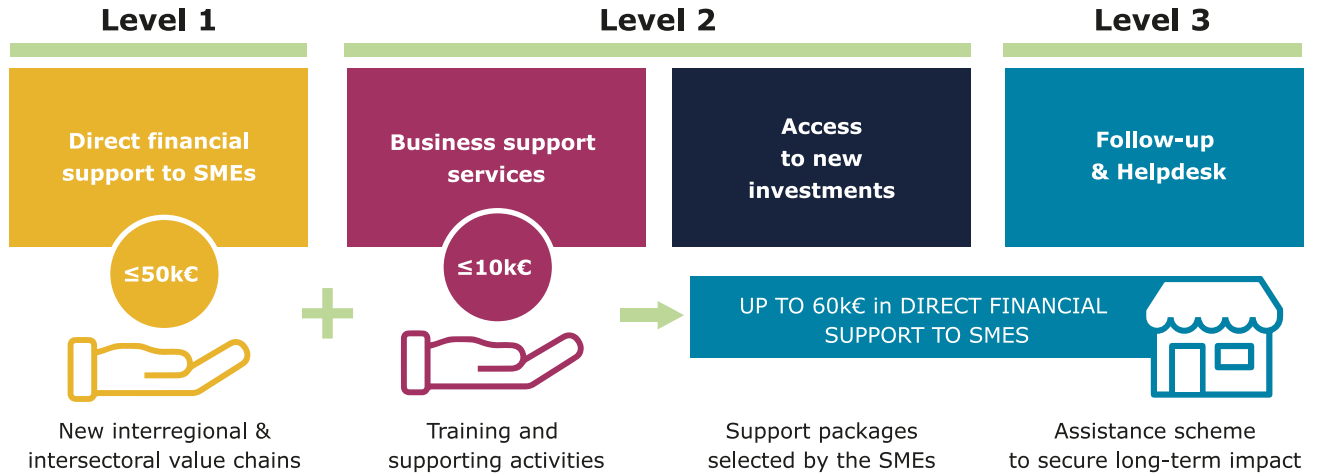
Level 1

Level 2

Level 3

Direct financial support to SMEs

Business support services

Access to new investments

Follow-up & Helpdesk

≤50k€

≤10k€

UP TO 60k€ in DIRECT FINANCIAL SUPPORT TO SMES

New interregional & intersectoral value chains

Training and supporting activities

Support packages selected by the SMEs

Assistance scheme to secure long-term impact